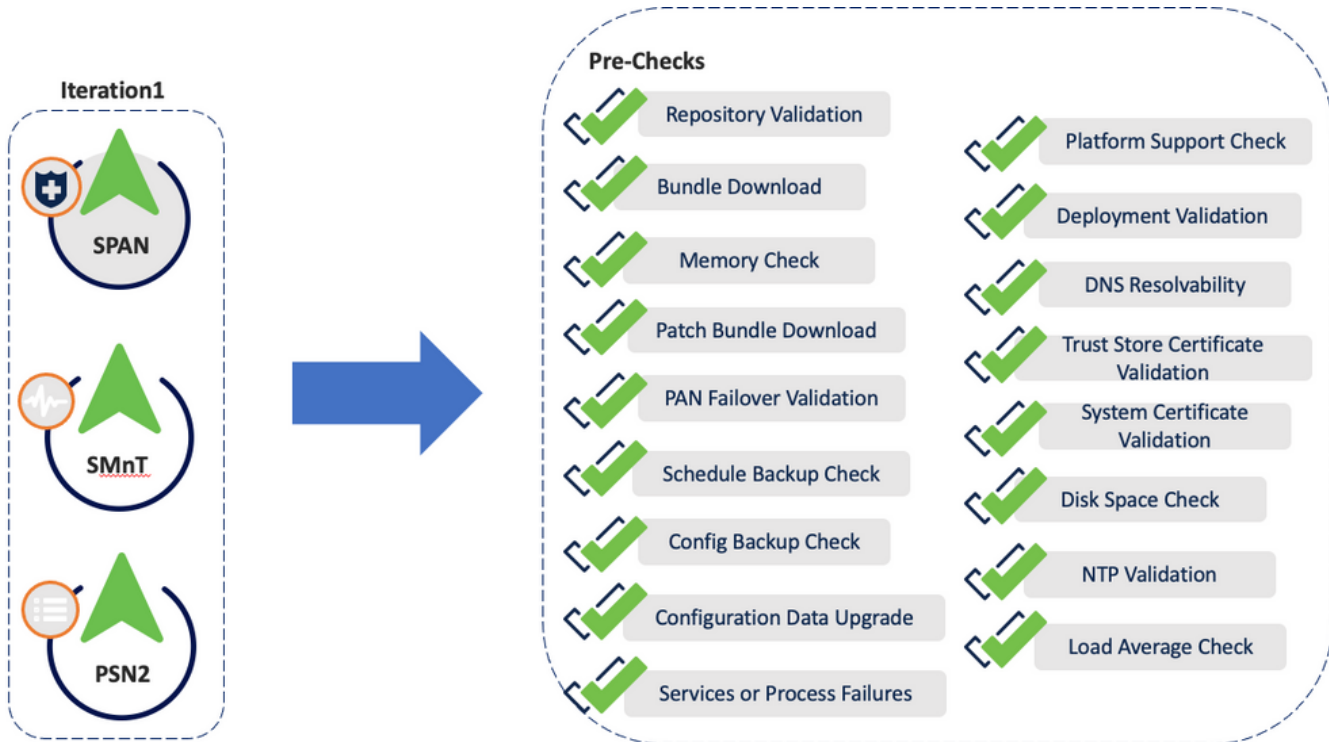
Iteration1

SPAN

SMnT

PSN2

Pre-Checks

Repository Validation

Bundle Download

Memory Check

Patch Bundle Download

PAN Failover Validation

Schedule Backup Check

Config Backup Check

Configuration Data Upgrade

Services or Process Failures

Platform Support Check

Deployment Validation

DNS Resolvability

Trust Store Certificate Validation

System Certificate Validation

Disk Space Check

NTP Validation

Load Average Check